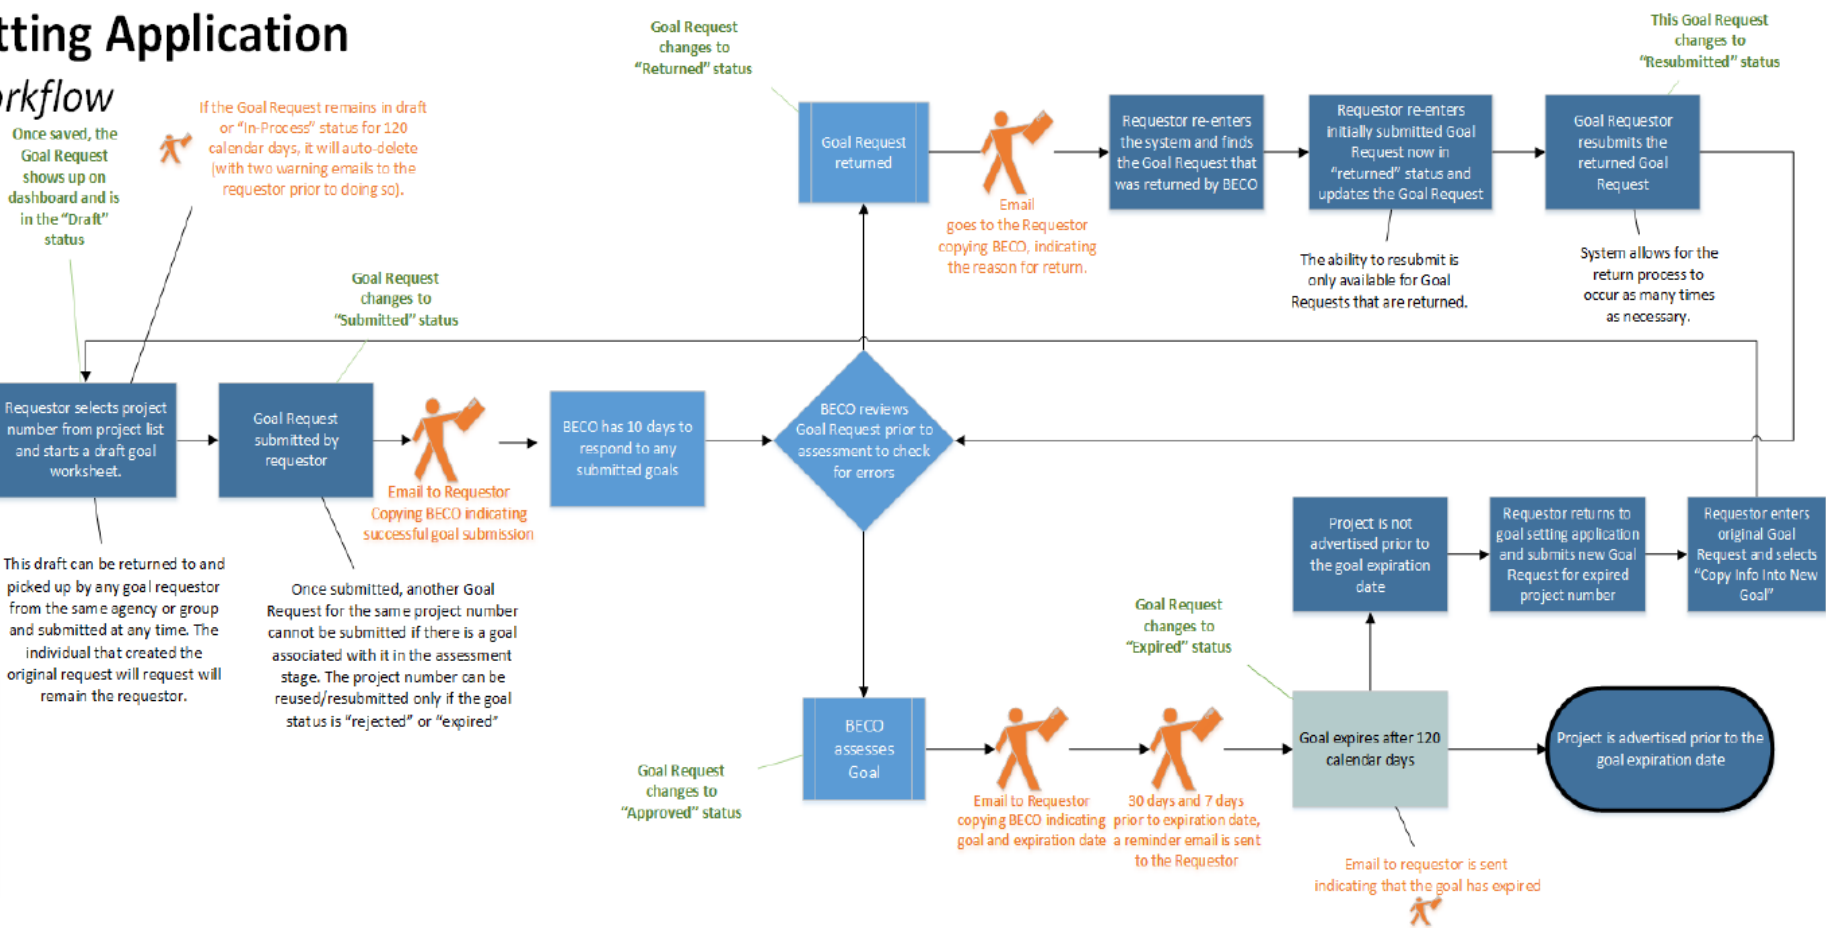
tting Application

rkflow

Once saved, the Goal Request shows up on dashboard and is in the "Draft" status

If the Goal Request remains in draft or "In-Process" status for 120 calendar days, it will auto-delete (with two warning emails to the requestor prior to doing so).

Goal Request changes to "Returned" status

Goal Request returned

Email goes to the Requestor copying BECO, indicating the reason for return.

Requestor re-enters the system and finds the Goal Request that was returned by BECO

Requestor re-enters initially submitted Goal Request now in "returned" status and updates the Goal Request

The ability to resubmit is only available for Goal Requests that are returned.

This Goal Request changes to "Resubmitted" status

Goal Requestor resubmits the returned Goal Request

System allows for the return process to occur as many times as necessary.

Goal Request changes to "Submitted" status

Requestor selects project number from project list and starts a draft goal worksheet.

Goal Request submitted by requestor

Email to Requestor Copying BECO indicating successful goal submission

BECO has 10 days to respond to any submitted goals

BECO reviews Goal Request prior to assessment to check for errors

This draft can be returned to and picked up by any goal requestor from the same agency or group and submitted at any time. The individual that created the original request will request will remain the requestor.

Once submitted, another Goal Request for the same project number cannot be submitted if there is a goal associated with it in the assessment stage. The project number can be reused/resubmitted only if the goal status is "rejected" or "expired"

Project is not advertised prior to the goal expiration date

Requestor returns to goal setting application and submits new Goal Request for expired project number

Requestor enters original Goal Request and selects "Copy Info Into New Goal"

Goal Request changes to "Expired" status

BECO assesses Goal

Goal Request changes to "Approved" status

Email to Requestor copying BECO indicating goal and expiration date

30 days and 7 days prior to expiration date, a reminder email is sent to the Requestor

Goal expires after 120 calendar days

Project is advertised prior to the goal expiration date

Email to requestor is sent indicating that the goal has expired